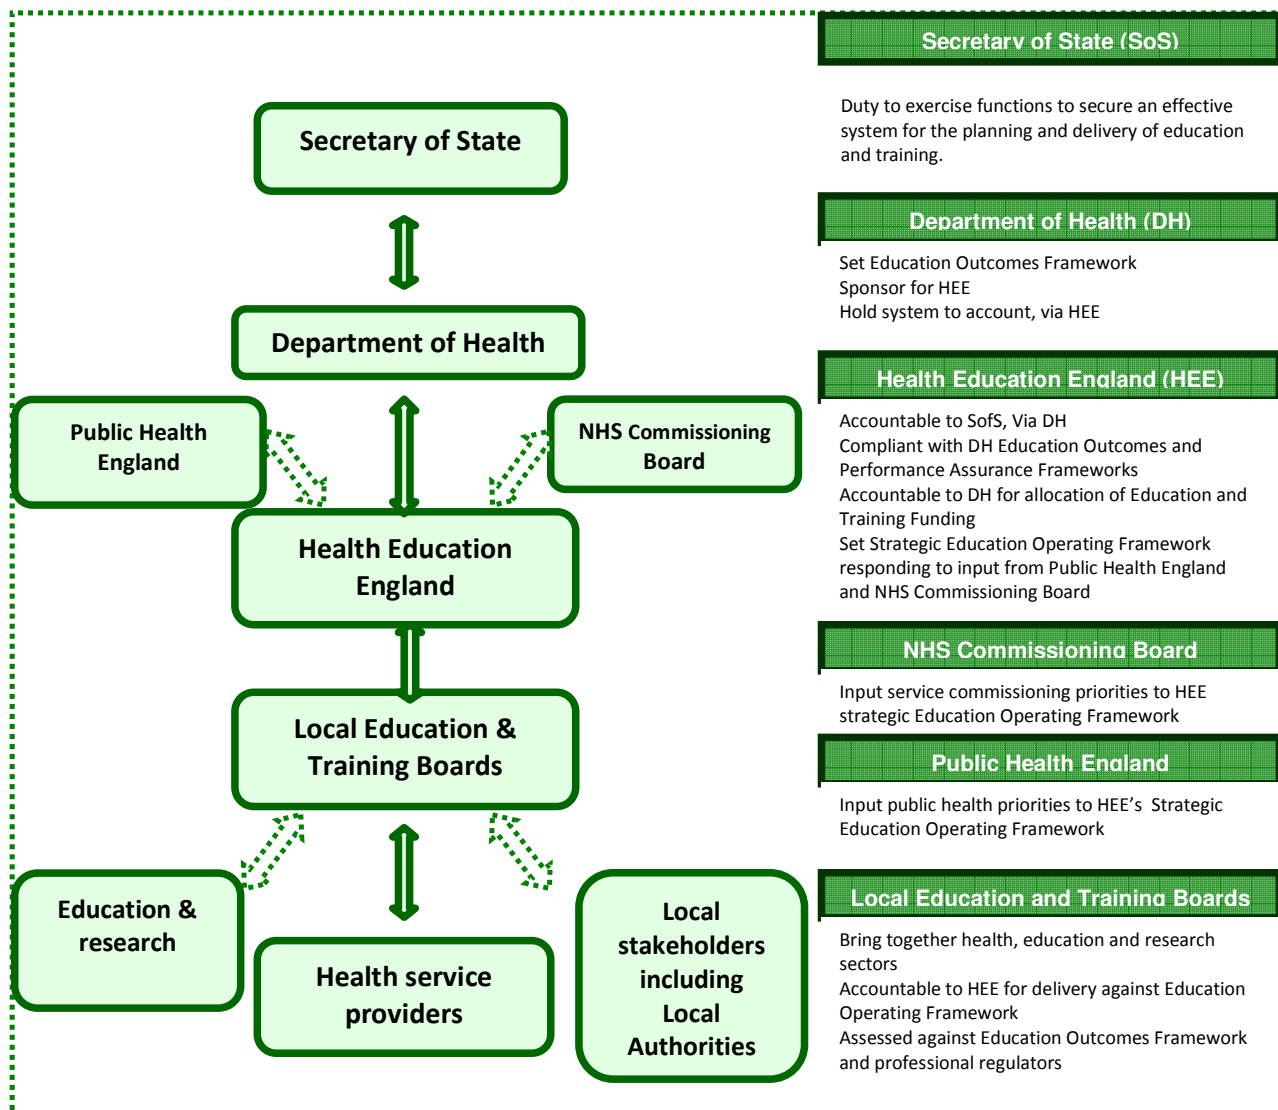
Secretary of State

Department of Health

Public Health England

NHS Commissioning Board

Health Education England

Local Education & Training Boards

Education & research

Health service providers

Local stakeholders including Local Authorities

Secretary of State (SoS)

Duty to exercise functions to secure an effective system for the planning and delivery of education and training.

Department of Health (DH)

Set Education Outcomes Framework
Sponsor for HEE
Hold system to account, via HEE

Health Education England (HEE)

Accountable to SofS, Via DH
Compliant with DH Education Outcomes and Performance Assurance Frameworks
Accountable to DH for allocation of Education and Training Funding
Set Strategic Education Operating Framework responding to input from Public Health England and NHS Commissioning Board

NHS Commissioning Board

Input service commissioning priorities to HEE strategic Education Operating Framework

Public Health England

Input public health priorities to HEE's Strategic Education Operating Framework

Local Education and Training Boards

Bring together health, education and research sectors
Accountable to HEE for delivery against Education Operating Framework
Assessed against Education Outcomes Framework and professional regulators